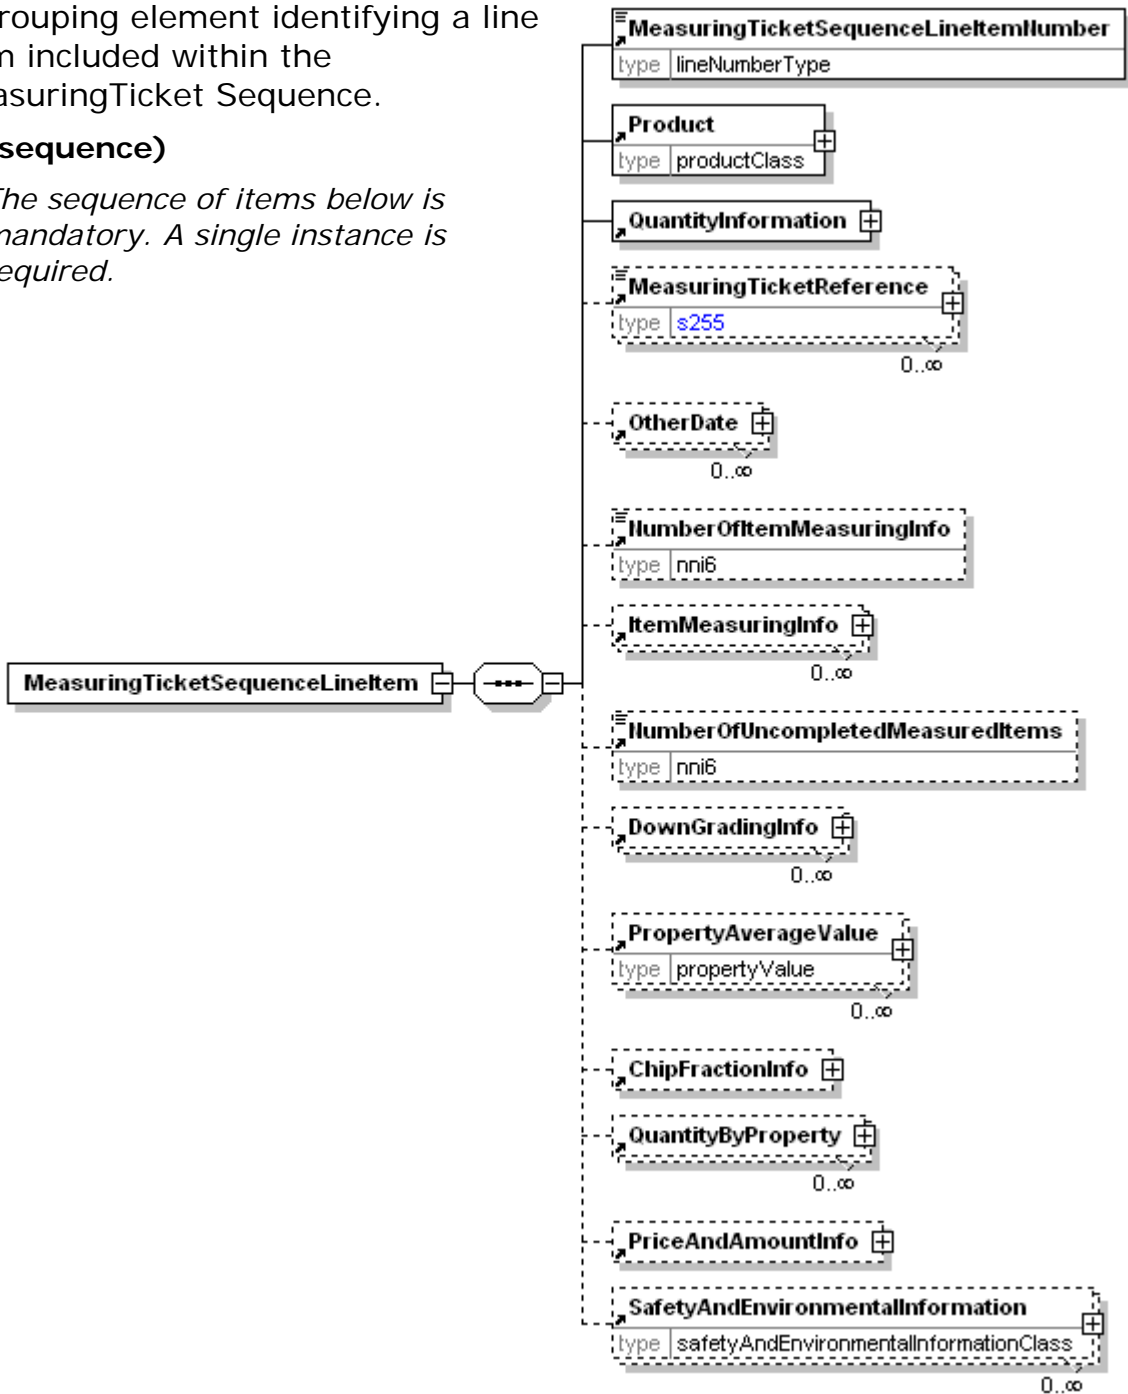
rouping element identifying a line n included within the asuringTicket Sequence.

sequence)

The sequence of items below is mandatory. A single instance is required.

MeasuringTicketSequenceLineItemNumber
type lineNumberType

Product
type productClass

QuantityInformation

MeasuringTicketReference
type s255
0..∞

OtherDate
0..∞

NumberOfItemMeasuringInfo
type nni6

ItemMeasuringInfo
0..∞

MeasuringTicketSequenceLineItem

NumberOfUncompletedMeasuredItems
type nni6

DownGradingInfo
0..∞

PropertyAverageValue
type propertyValue
0..∞

ChipFractionInfo

QuantityByProperty
0..∞

PriceAndAmountInfo

SafetyAndEnvironmentalInformation
type safetyAndEnvironmentalInformationClass
0..∞